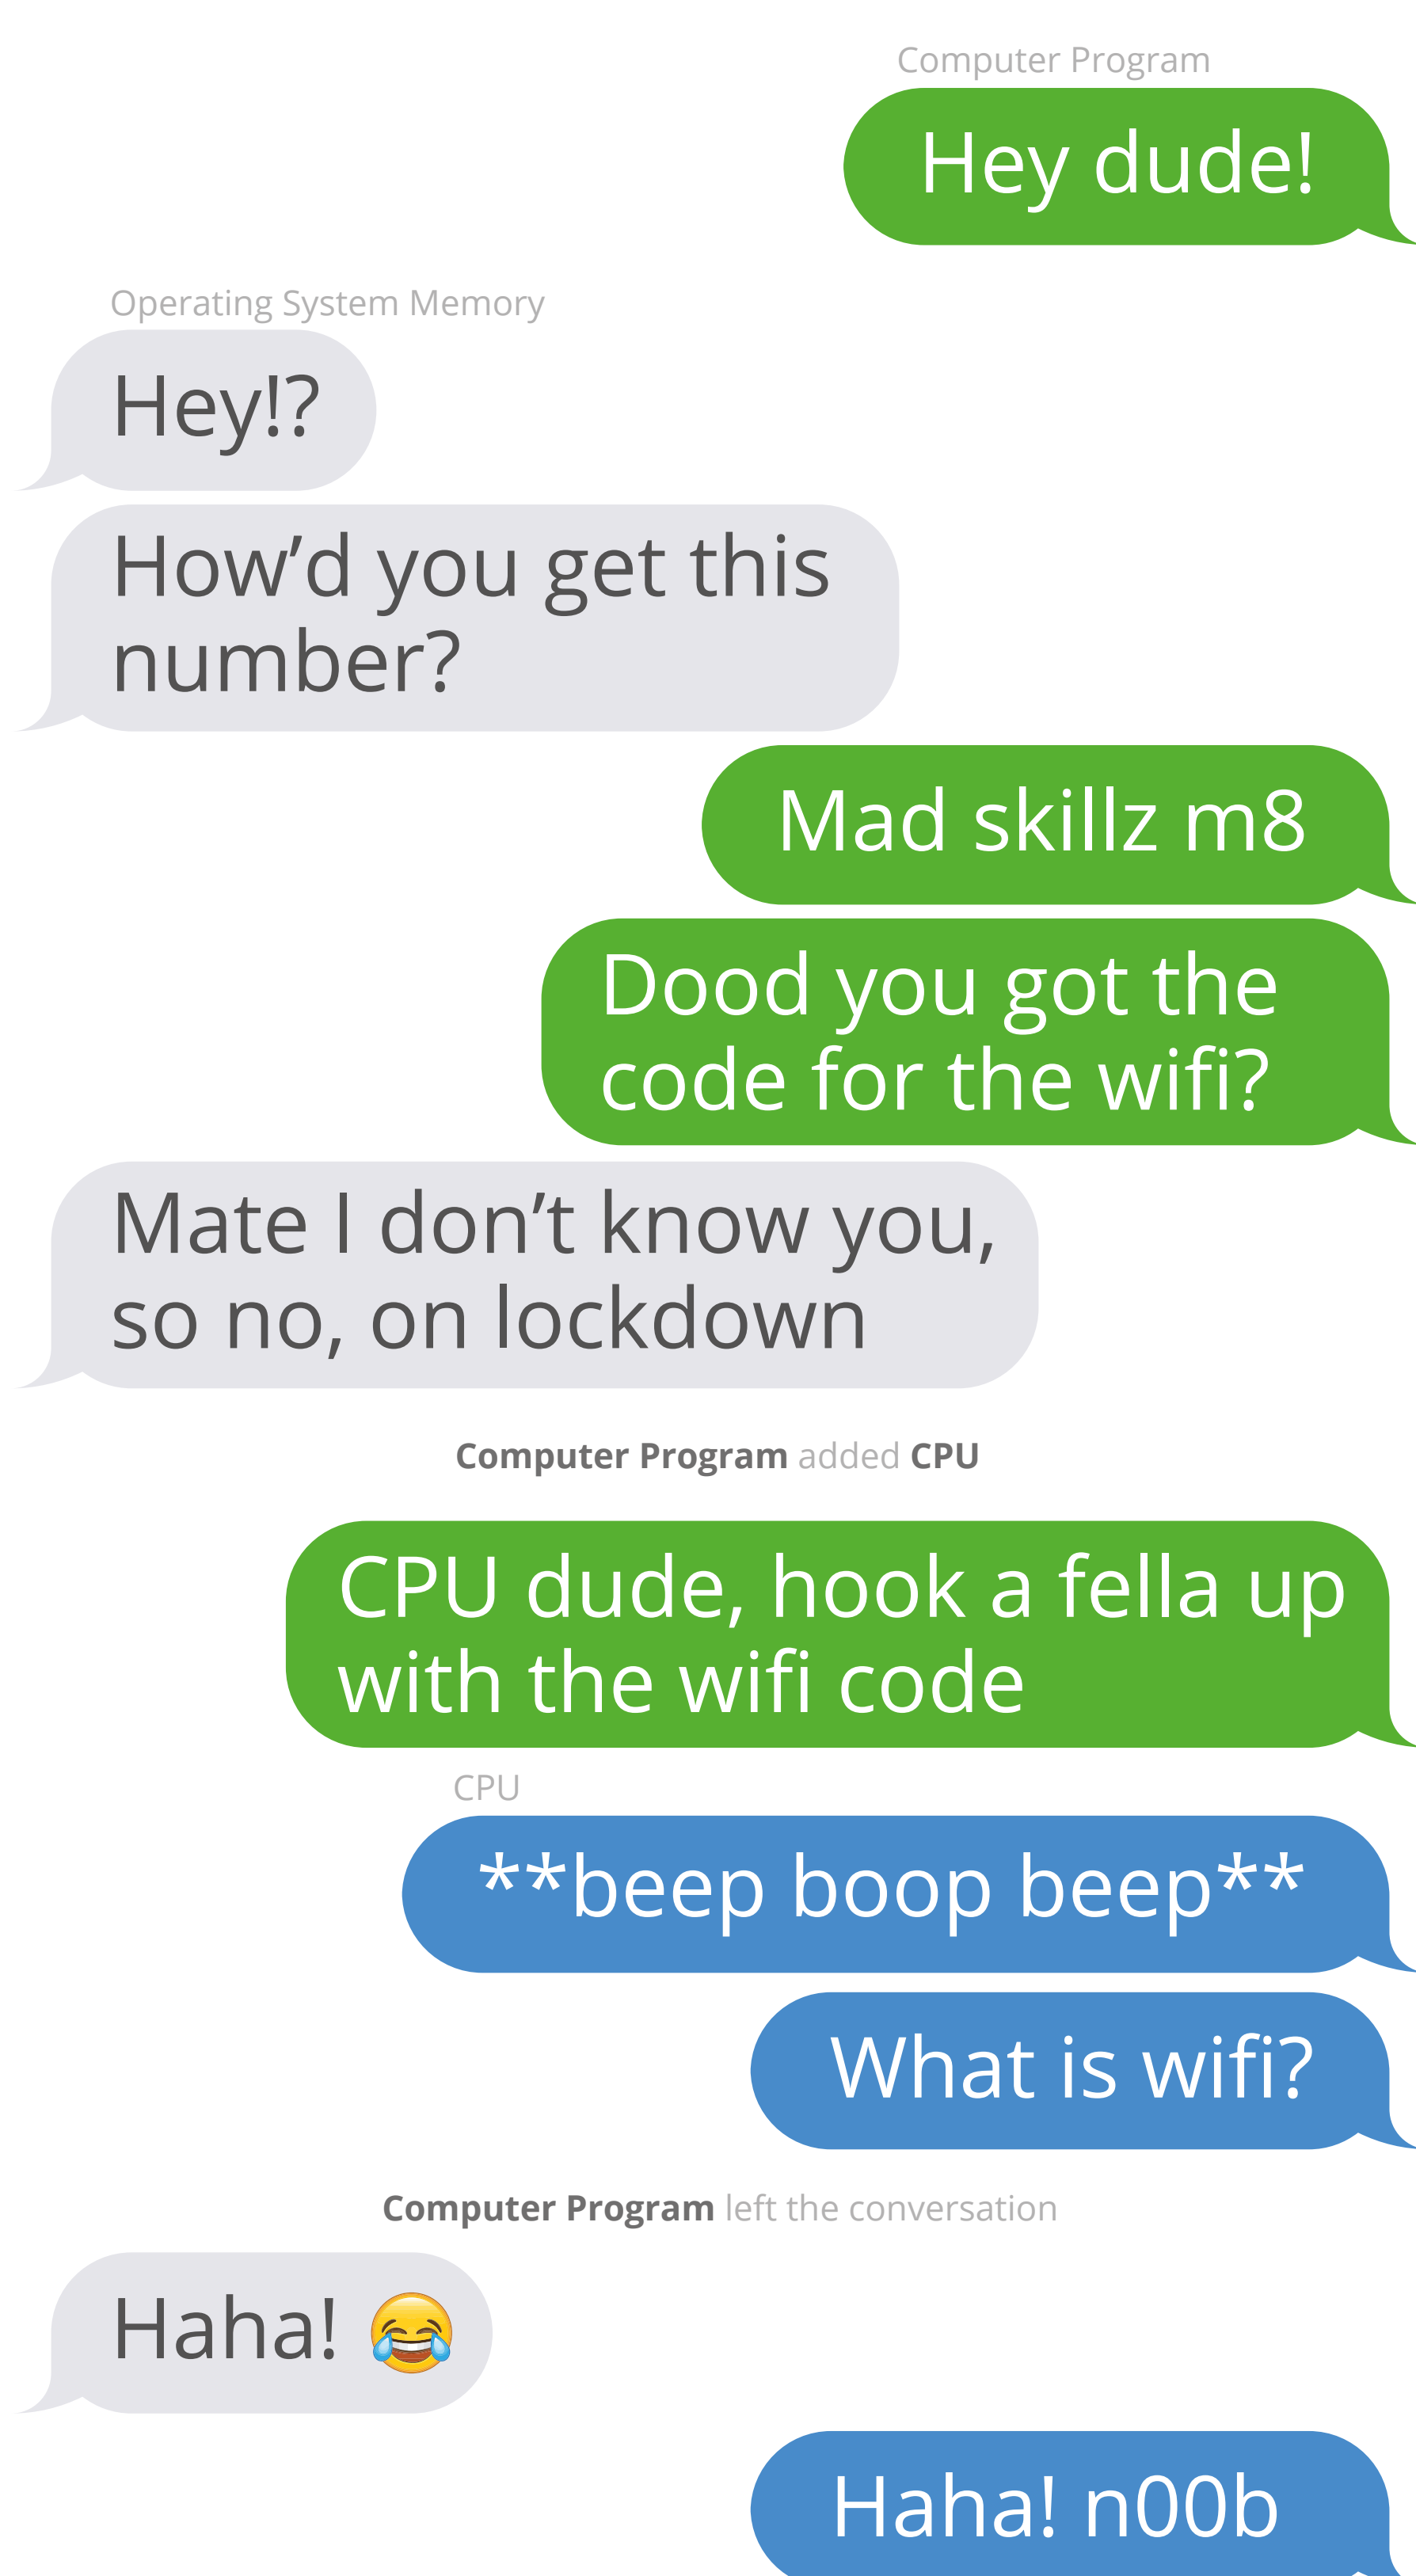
Computer Program

Hey dude!

Operating System Memory

Hey!?

How'd you get this number?

Mad skillz m8

Dood you got the code for the wifi?

Mate I don't know you, so no, on lockdown

**Computer Program** added **CPU**

CPU dude, hook a fella up with the wifi code

CPU

**beep boop beep**

What is wifi?

**Computer Program** left the conversation

Haha! 😂

Haha! n00b